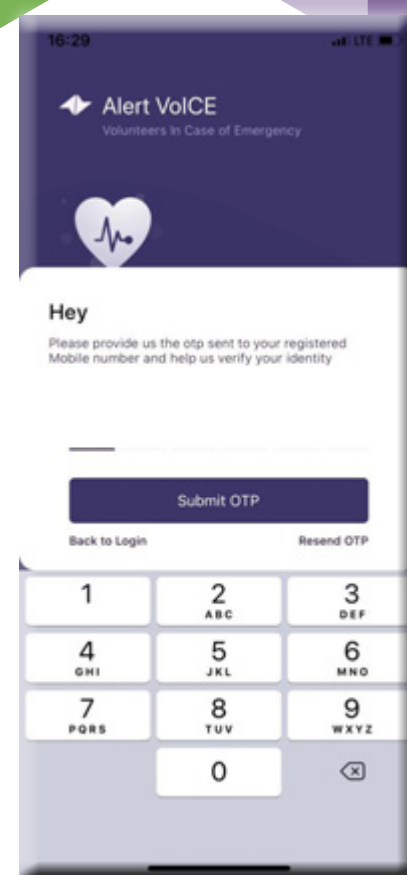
16:29

LTE

Alert VoICE
Volunteers In Case of Emergency

Hey

Please provide us the otp sent to your registered Mobile number and help us verify your identity

Submit OTP

Back to Login

Resend OTP

1

2
ABC

3
DEF

4
GHI

5
JKL

6
MNO

7
PQRS

8
TUV

9
WXYZ

0